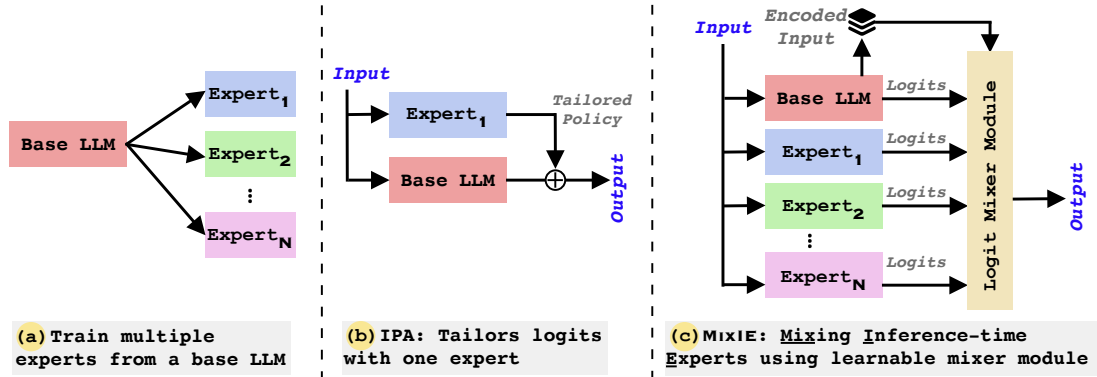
Base LLM

Expert$_1$

Expert$_2$

⋮

Expert$_N$

(a) Train multiple experts from a base LLM

Input

Expert$_1$

Tailored Policy

Base LLM

$\oplus$

Output

(b) IPA: Tailors logits with one expert

Input

Encoded Input

Base LLM

Logits

Expert$_1$

Logits

Expert$_2$

Logits

⋮

Expert$_N$

Logits

Logit Mixer Module

Output

(c) MIXIE: Mixing Inference-time Experts using learnable mixer module